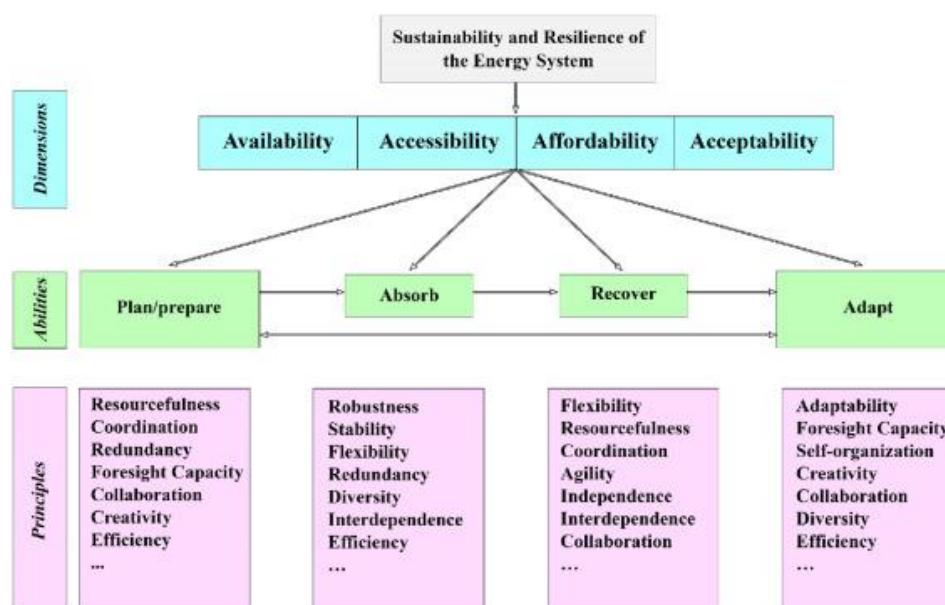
Sustainability and Resilience of the Energy System

Dimensions

Availability | Accessibility | Affordability | Acceptability

Abilities

Plan/prepare

Absorb

Recover

Adapt

Principles

Resourcefulness
Coordination
Redundancy
Foresight Capacity
Collaboration
Creativity
Efficiency
...

Robustness
Stability
Flexibility
Redundancy
Diversity
Interdependence
Efficiency
...

Flexibility
Resourcefulness
Coordination
Agility
Independence
Interdependence
Collaboration
...

Adaptability
Foresight Capacity
Self-organization
Creativity
Collaboration
Diversity
Efficiency
...